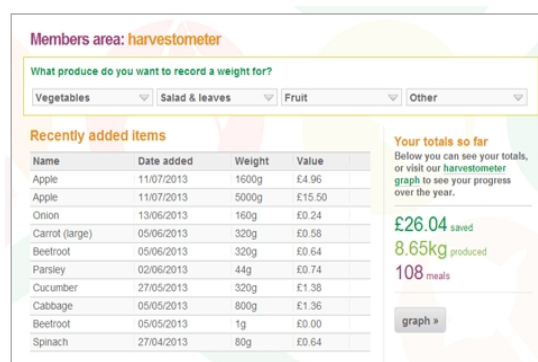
Members area: harvestometer

What produce do you want to record a weight for?

Vegetables | Salad & leaves | Fruit | Other

Recently added items

| Name | Date added | Weight | Value |
|---|---|---|---|
| Apple | 11/07/2013 | 1600g | £4.96 |
| Apple | 11/07/2013 | 5000g | £15.50 |
| Onion | 13/06/2013 | 160g | £0.24 |
| Carrot (large) | 05/06/2013 | 320g | £0.58 |
| Beetroot | 05/06/2013 | 320g | £0.64 |
| Parsley | 02/06/2013 | 44g | £0.74 |
| Cucumber | 27/05/2013 | 320g | £1.38 |
| Cabbage | 05/05/2013 | 800g | £1.36 |
| Beetroot | 05/05/2013 | 1g | £0.00 |
| Spinach | 27/04/2013 | 80g | £0.64 |

Your totals so far

Below you can see your totals, or visit our harvestometer graph to see your progress over the year.

£26.04 saved

8.65kg produced

108 meals

graph »